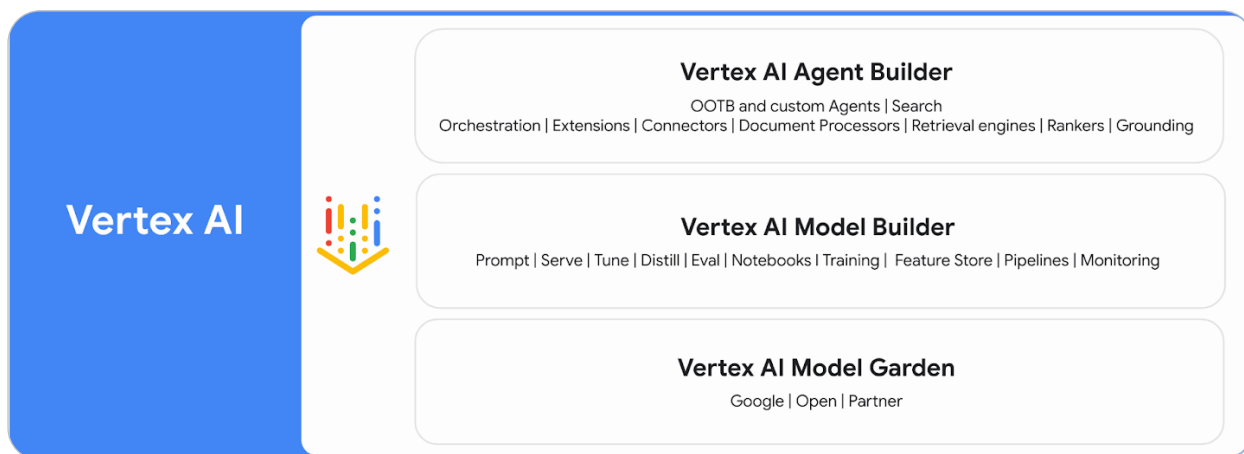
Vertex AI

Vertex AI Agent Builder

OOTB and custom Agents | Search
Orchestration | Extensions | Connectors | Document Processors | Retrieval engines | Rankers | Grounding

Vertex AI Model Builder

Prompt | Serve | Tune | Distill | Eval | Notebooks I Training | Feature Store | Pipelines | Monitoring

Vertex AI Model Garden

Google | Open | Partner